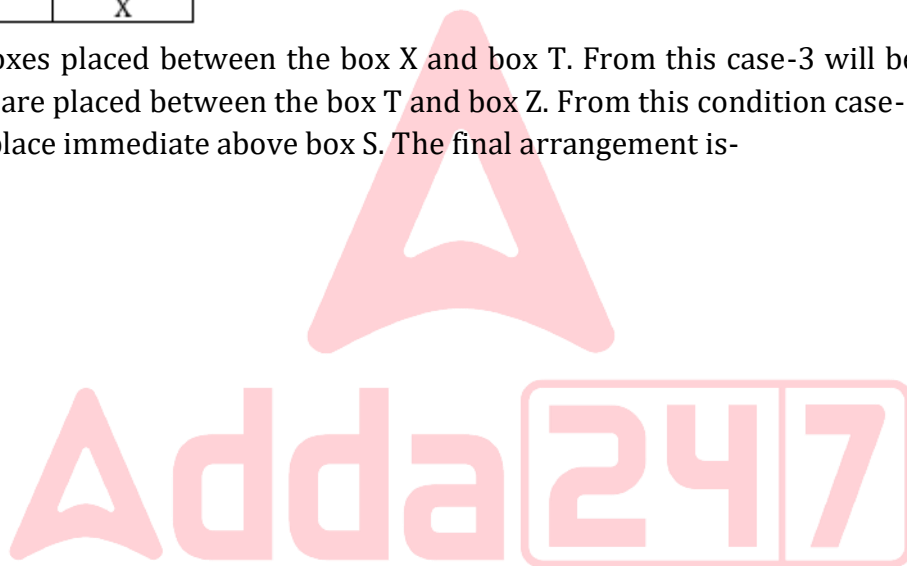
| X |

oxes placed between the box X and box T. From this case-3 will b
are placed between the box T and box Z. From this condition case-
place immediate above box S. The final arrangement is-

Adda247